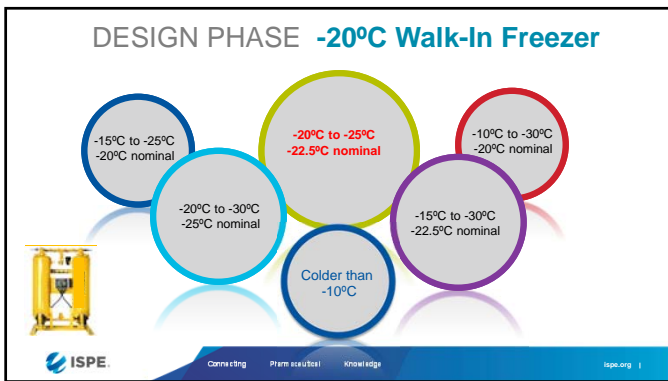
DESIGN PHASE -20ºC Walk-In Freezer

-15ºC to -25ºC
-20ºC nominal

-20ºC to -30ºC
-25ºC nominal

-20ºC to -25ºC
-22.5ºC nominal

Colder than
-10ºC

-15ºC to -30ºC
-22.5ºC nominal

-10ºC to -30ºC
-20ºC nominal

ISPE

Connecting Pharmaceutical Knowledge

ispe.org |